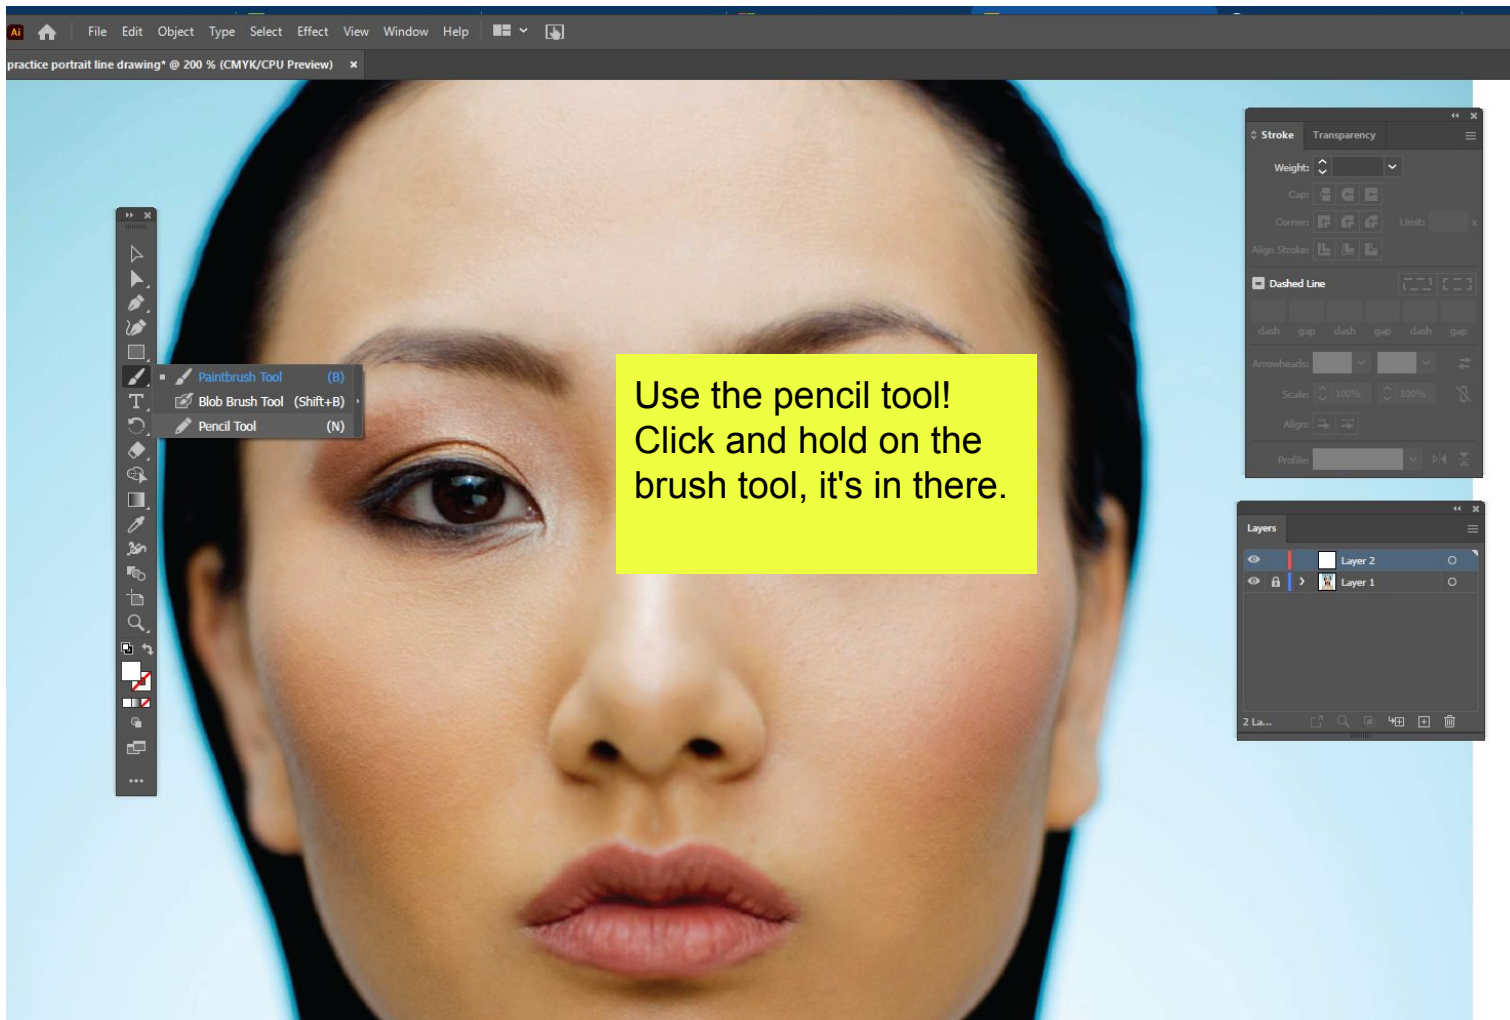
Ai File Edit Object Type Select Effect View Window Help

practice portrait line drawing* @ 200 % (CMYK/CPU Preview) ×

Paintbrush Tool (B)
Blob Brush Tool (Shift+B)
Pencil Tool (N)

Use the pencil tool! Click and hold on the brush tool, it's in there.

Stroke Transparency
Weight:
Cap:
Corner: Limit:
Align Stroke:
Dashed Line
dash gap dash gap dash gap
Arrowheads:
Scale: 100% 100%
Align:
Profile:

Layers
Layer 2
Layer 1
2 La...